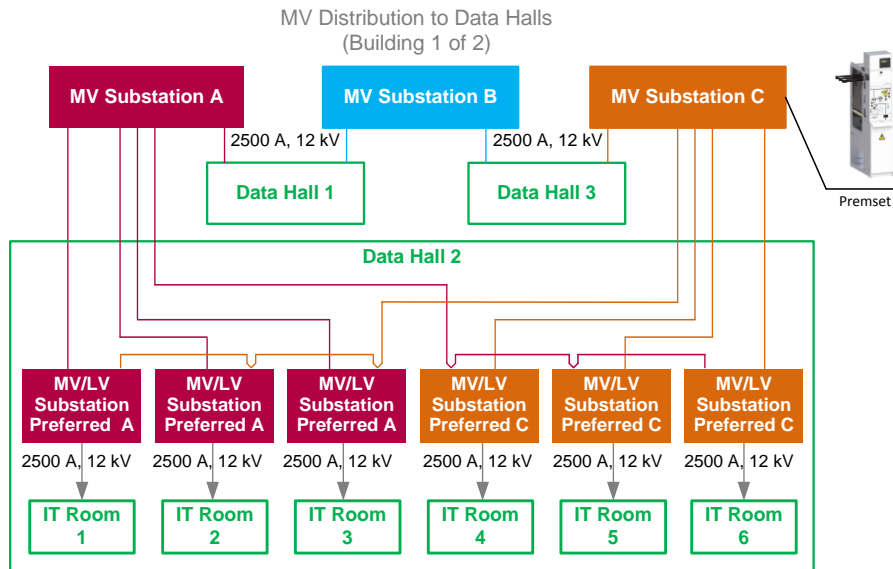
MV Distribution to Data Halls
(Building 1 of 2)

MV Substation A

MV Substation B

MV Substation C

Premset

2500 A, 12 kV

2500 A, 12 kV

Data Hall 1

Data Hall 3

Data Hall 2

MV/LV Substation Preferred A

MV/LV Substation Preferred A

MV/LV Substation Preferred A

MV/LV Substation Preferred C

MV/LV Substation Preferred C

MV/LV Substation Preferred C

2500 A, 12 kV

2500 A, 12 kV

2500 A, 12 kV

2500 A, 12 kV

2500 A, 12 kV

2500 A, 12 kV

IT Room 1

IT Room 2

IT Room 3

IT Room 4

IT Room 5

IT Room 6